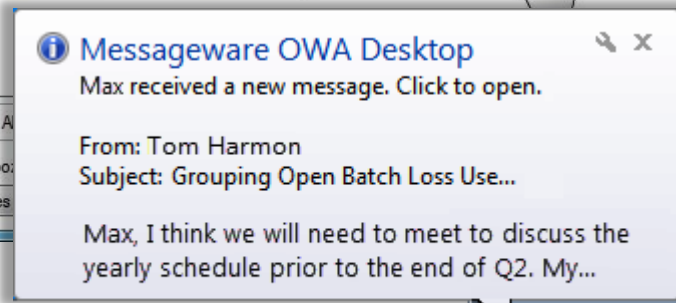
Messageware OWA Desktop
Max received a new message. Click to open.

From: Tom Harmon
Subject: Grouping Open Batch Loss Use...

Max, I think we will need to meet to discuss the yearly schedule prior to the end of Q2. My...